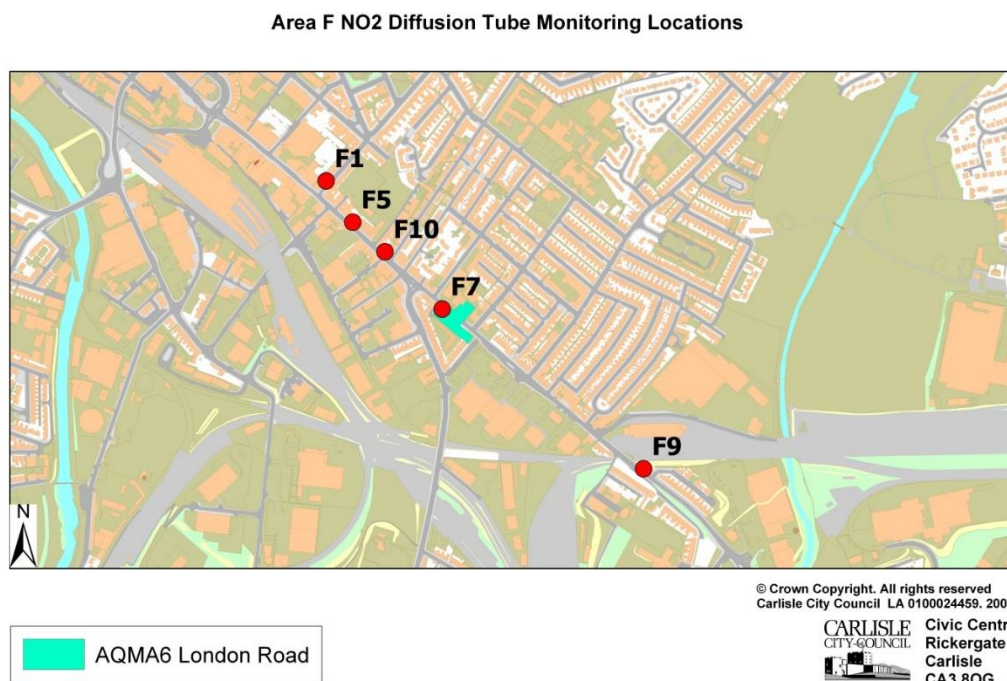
Area F NO2 Diffusion Tube Monitoring Locations

F1
F5
F10
F7
F9

N

© Crown Copyright. All rights reserved
Carlisle City Council LA 0100024459. 200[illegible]

AQMA6 London Road

CARLISLE CITY COUNCIL
Civic Centr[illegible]
Rickergate
Carlisle
CA3 8QG